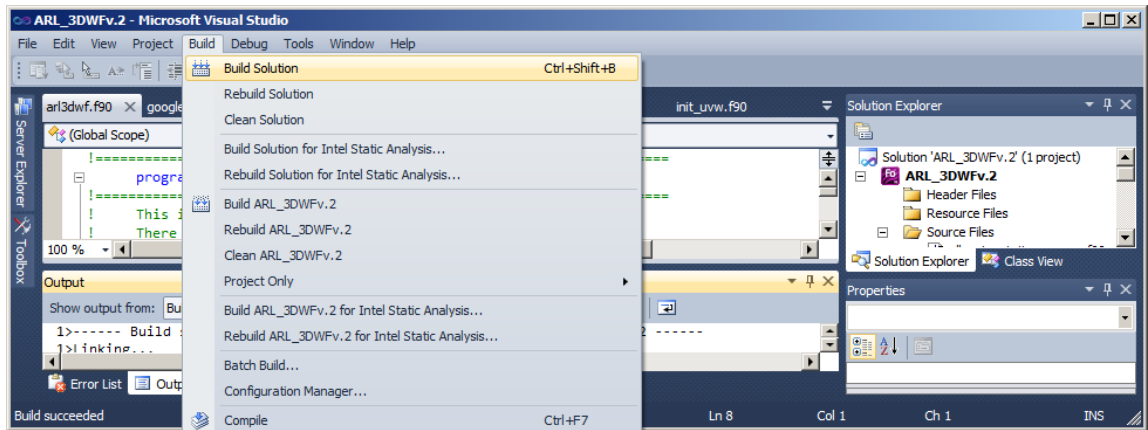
ARL_3DWFv.2 - Microsoft Visual Studio

File Edit View Project Build Debug Tools Window Help

Server Explorer
Toolbox

arl3dwf.f90 × google

(Global Scope)

!==========
progra
!==========
! This i
! There

100 %

Output

Show output from: Bu

1>------ Build
1>Linking...

Error List Outp

Build succeeded

Build Solution Ctrl+Shift+B
Rebuild Solution
Clean Solution
Build Solution for Intel Static Analysis...
Rebuild Solution for Intel Static Analysis...
Build ARL_3DWFv.2
Rebuild ARL_3DWFv.2
Clean ARL_3DWFv.2
Project Only
Build ARL_3DWFv.2 for Intel Static Analysis...
Rebuild ARL_3DWFv.2 for Intel Static Analysis...
Batch Build...
Configuration Manager...
Compile Ctrl+F7

init_uvw.f90

====
====

2 ------

Solution Explorer

Solution 'ARL_3DWFv.2' (1 project)
ARL_3DWFv.2
Header Files
Resource Files
Source Files

Solution Explorer Class View

Properties

Ln 8 Col 1 Ch 1 INS